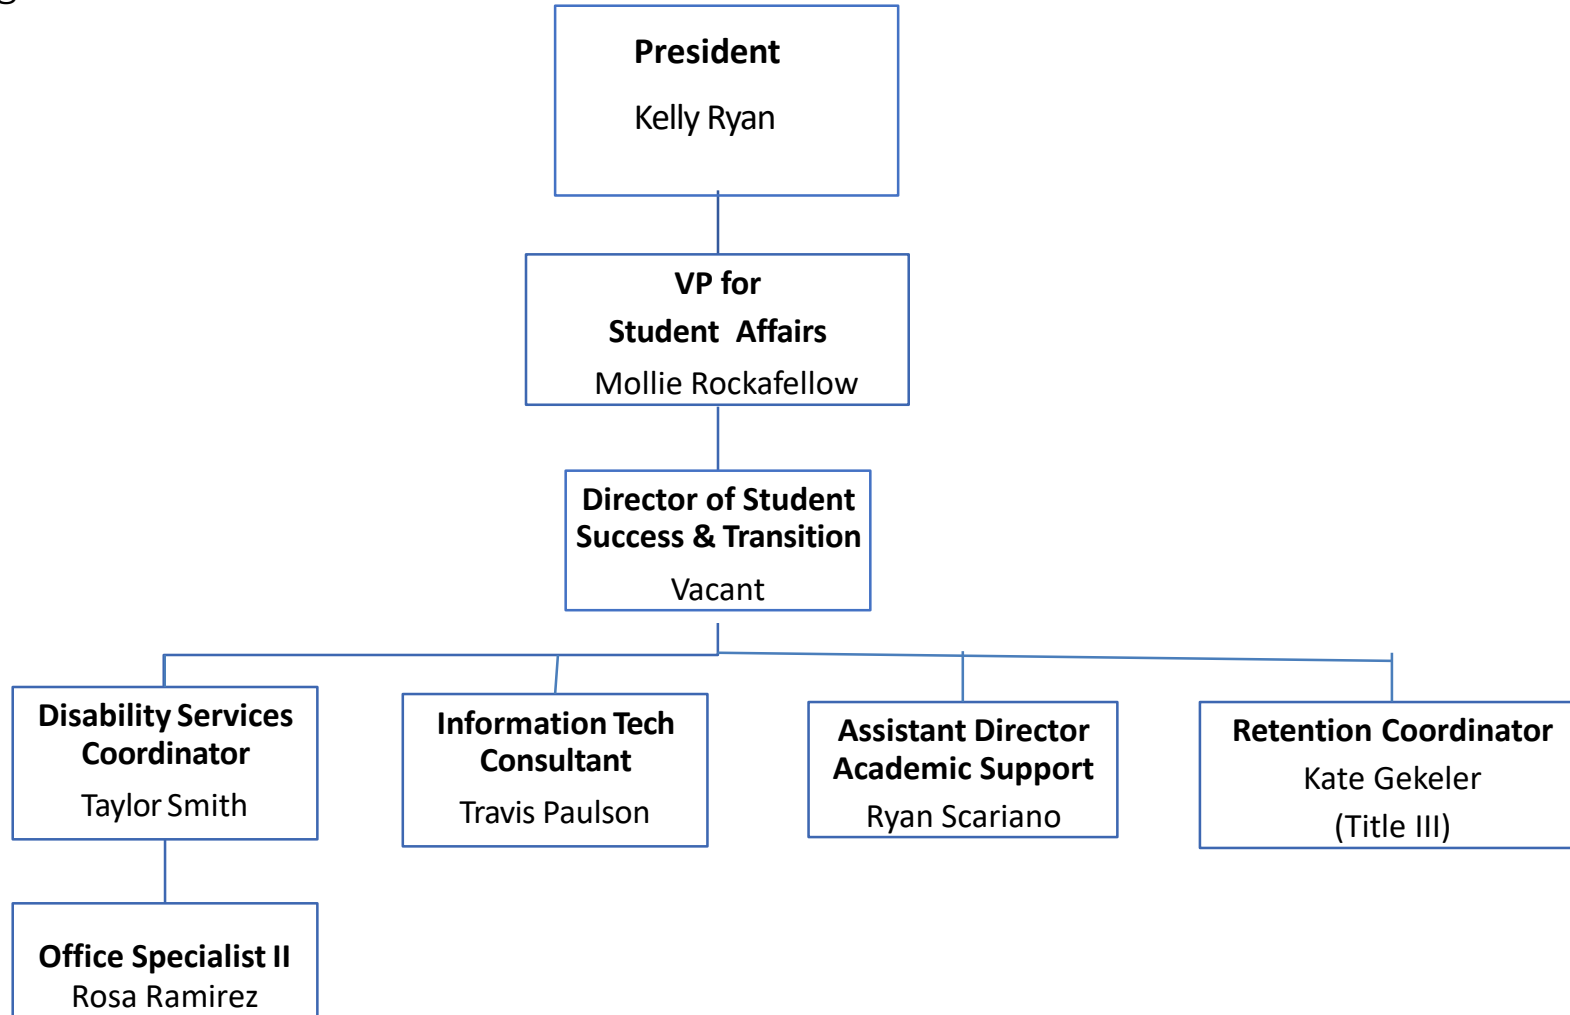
President
Kelly Ryan

VP for
Student Affairs
Mollie Rockafellow

Director of Student Success & Transition
Vacant

Disability Services Coordinator
Taylor Smith

Information Tech Consultant
Travis Paulson

Assistant Director Academic Support
Ryan Scariano

Retention Coordinator
Kate Gekeler
(Title III)

Office Specialist II
Rosa Ramirez